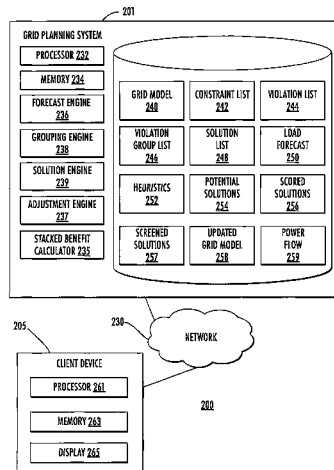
201

GRID PLANNING SYSTEM

PROCESSOR 232

MEMORY 234

FORECAST ENGINE 236

GROUPING ENGINE 238

SOLUTION ENGINE 239

ADJUSTMENT ENGINE 237

STACKED BENEFIT CALCULATOR 235

GRID MODEL 240

CONSTRAINT LIST 242

VIOLATION LIST 244

VIOLATION GROUP LIST 246

SOLUTION LIST 248

LOAD FORECAST 250

HEURISTICS 252

POTENTIAL SOLUTIONS 254

SCORED SOLUTIONS 256

SCREENED SOLUTIONS 257

UPDATED GRID MODEL 258

POWER FLOW 259

205

230

NETWORK

CLIENT DEVICE

PROCESSOR 261

MEMORY 263

DISPLAY 265

200